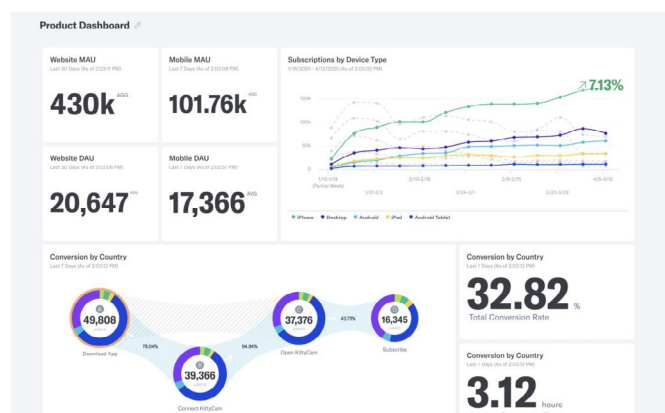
Product Dashboard

Website MAU
Last 30 Days (As of 2:03:11 PM)
430k AVG.

Mobile MAU
Last 7 Days (As of 2:03:08 PM)
101.76k AVG.

Subscriptions by Device Type
1/19/2020 - 4/12/2020 (As of 2:03:02 PM)
7.13%
150k
100k
50k
0
1/13-1/19 (Partial Week)
1/27-2/2
2/10-2/16
2/24-3/1
3/9-3/15
3/23-3/29
4/6-4/12
iPhone
Desktop
Android
iPad
Android Tablet

Website DAU
Last 30 Days (As of 2:03:06 PM)
20,647 AVG.

Mobile DAU
Last 7 Days (As of 2:03:07 PM)
17,366 AVG.

Conversion by Country
Last 7 Days (As of 2:03:12 PM)
49,808
Download App
79.04%
39,366
Connect KittyCam
94.94%
37,376
Open KittyCam
43.79%
16,345
Subscribe

Conversion by Country
Last 7 Days (As of 2:03:12 PM)
32.82 %
Total Conversion Rate

Conversion by Country
Last 7 Days (As of 2:03:12 PM)
3.12 hours